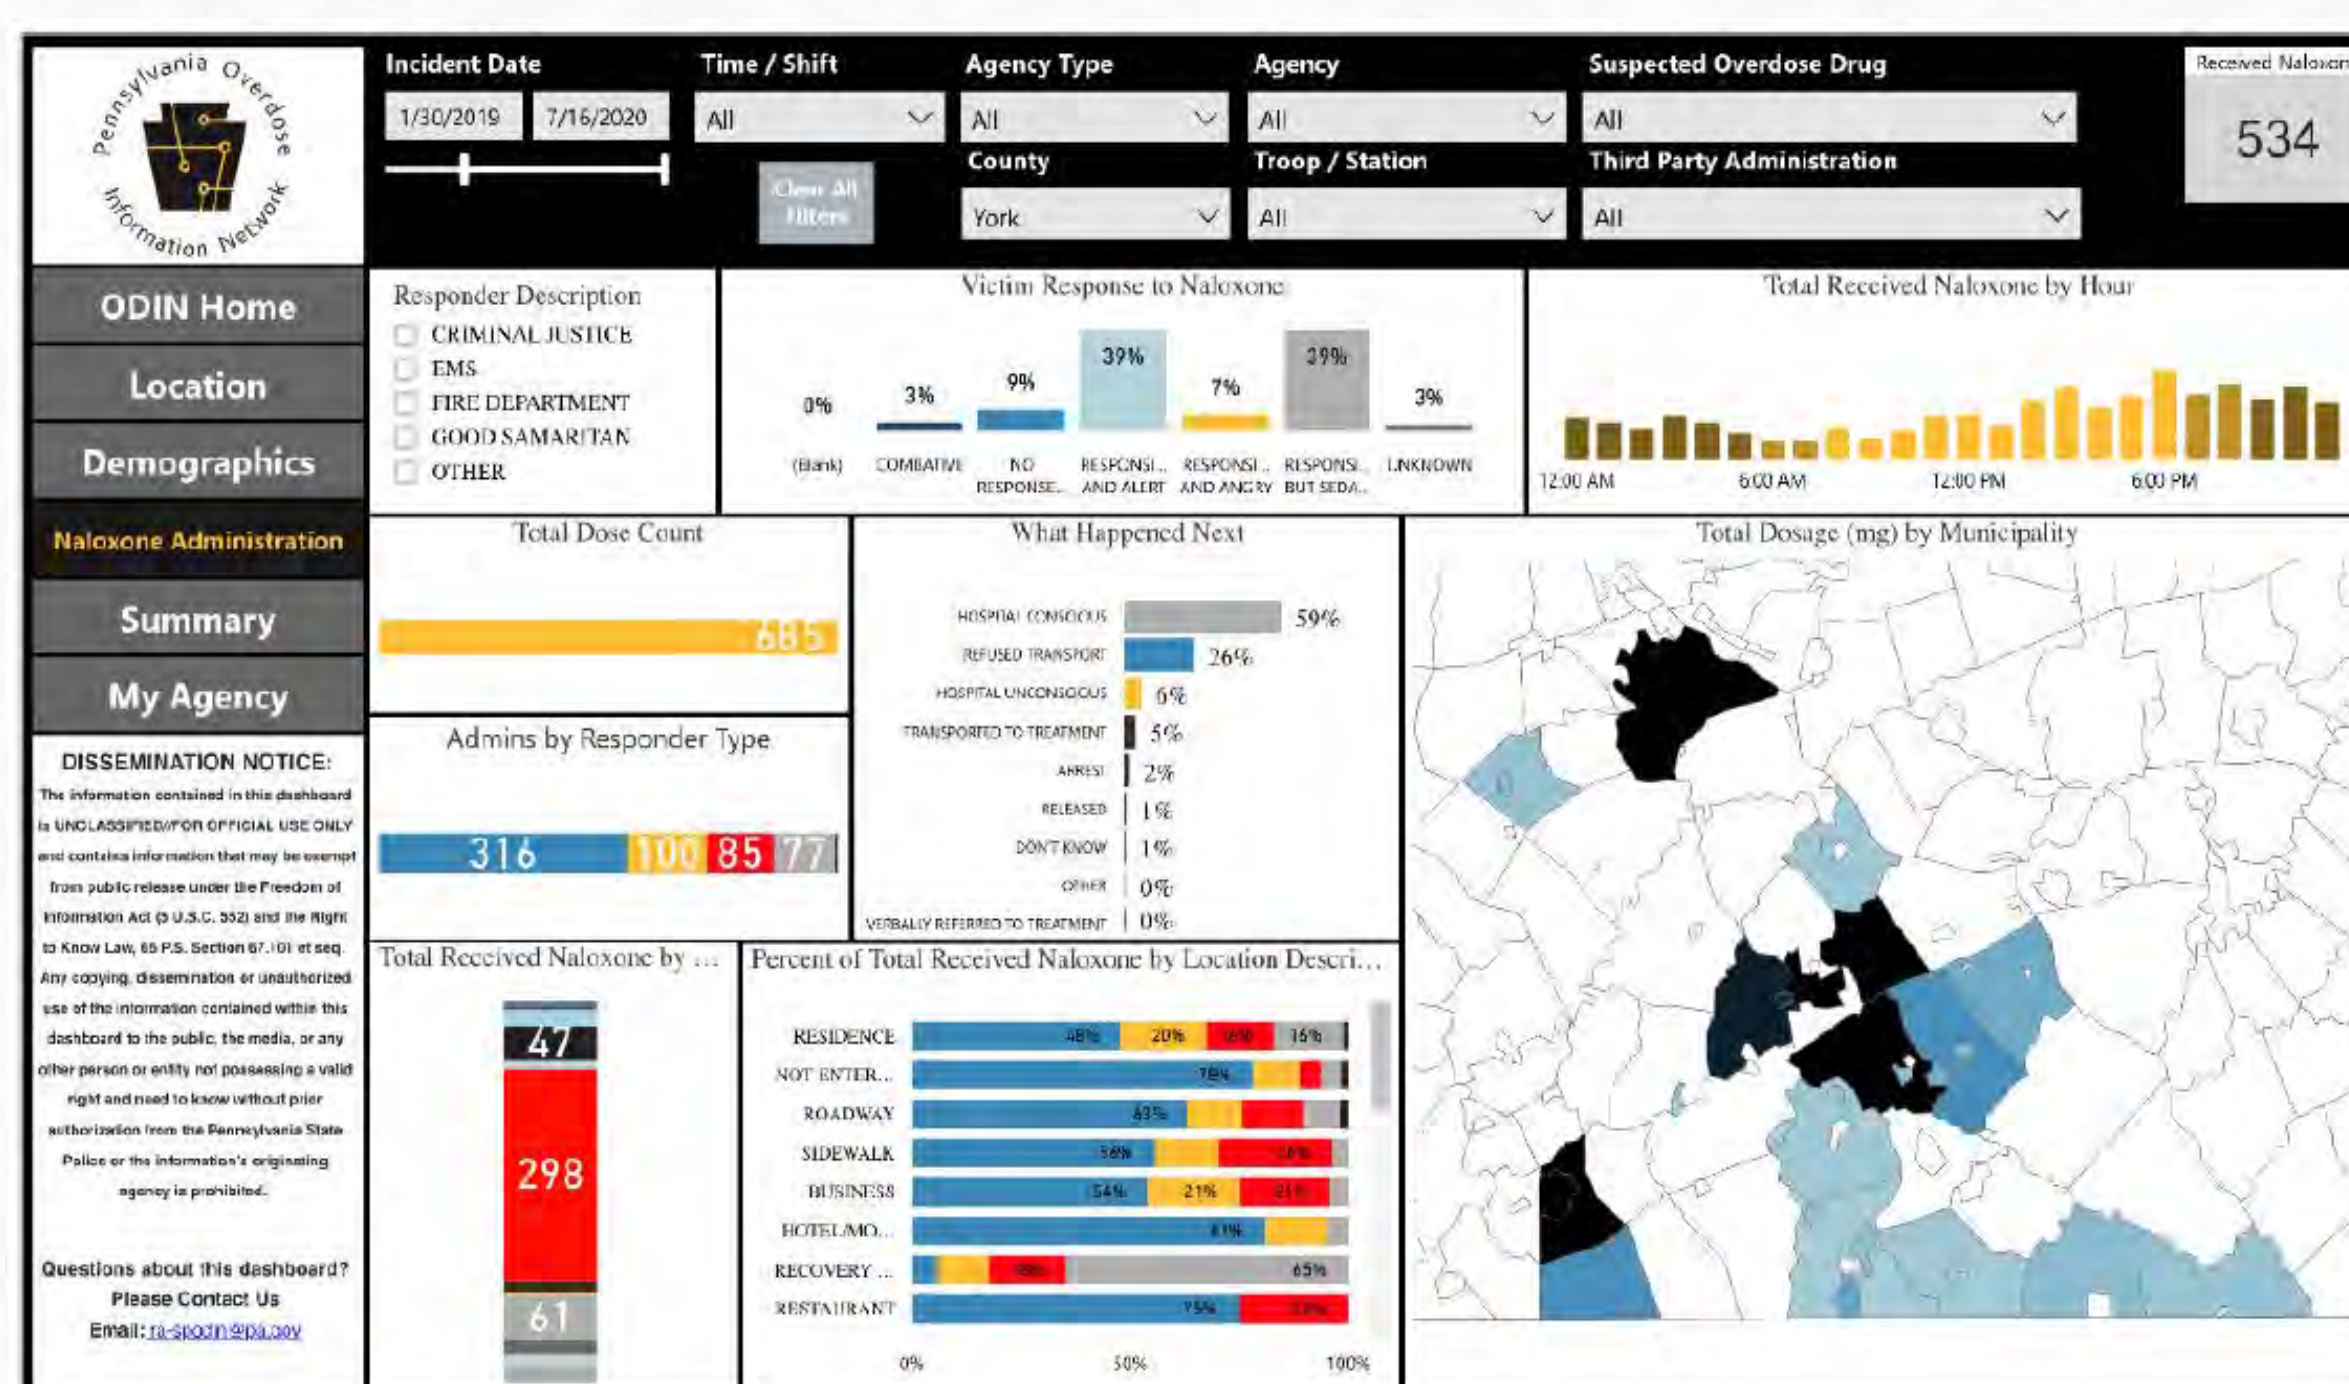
Pennsylvania Overdose Information Network

Incident Date
1/30/2019
7/16/2020

Time / Shift
All

Clear All Filters

Agency Type
All

County
York

Agency
All

Troop / Station
All

Suspected Overdose Drug
All

Third Party Administration
All

Received Naloxon
534

ODIN Home
Location
Demographics
Naloxone Administration
Summary
My Agency

DISSEMINATION NOTICE:
The information contained in this dashboard is UNCLASSIFIED//FOR OFFICIAL USE ONLY and contains information that may be exempt from public release under the Freedom of Information Act (5 U.S.C. 552) and the Right to Know Law, 65 P.S. Section 67.101 et seq. Any copying, dissemination or unauthorized use of the information contained within this dashboard to the public, the media, or any other person or entity not possessing a valid right and need to know without prior authorization from the Pennsylvania State Police or the information's originating agency is prohibited.

Questions about this dashboard?
Please Contact Us
Email: ra-spodin@pa.gov

Responder Description
CRIMINAL JUSTICE
EMS
FIRE DEPARTMENT
GOOD SAMARITAN
OTHER

Victim Response to Naloxone
0% (Blank)
3% COMBATIVE
9% NO RESPONSE...
39% RESPONSI... AND ALERT
7% RESPONSI... AND ANGRY
39% RESPONSI... BUT SEDA...
3% UNKNOWN

Total Received Naloxone by Hour
12:00 AM
6:00 AM
12:00 PM
6:00 PM

Total Dose Count
685

What Happened Next
HOSPITAL CONSCIOUS 59%
REFUSED TRANSPORT 26%
HOSPITAL UNCONSCIOUS 6%
TRANSPORTED TO TREATMENT 5%
ARREST 2%
RELEASED 1%
DON'T KNOW 1%
OTHER 0%
VERBALLY REFERRED TO TREATMENT 0%

Total Dosage (mg) by Municipality

Admins by Responder Type
316 100 85 77

Total Received Naloxone by ...
47
298
61

Percent of Total Received Naloxone by Location Descri...
RESIDENCE 48% 20% 16% 16%
NOT ENTER... 78%
ROADWAY 63%
SIDEWALK 56% 26%
BUSINESS 54% 21% 21%
HOTEL/MO... 81%
RECOVERY ... 18% 65%
RESTAURANT 75% 25%
0%
50%
100%